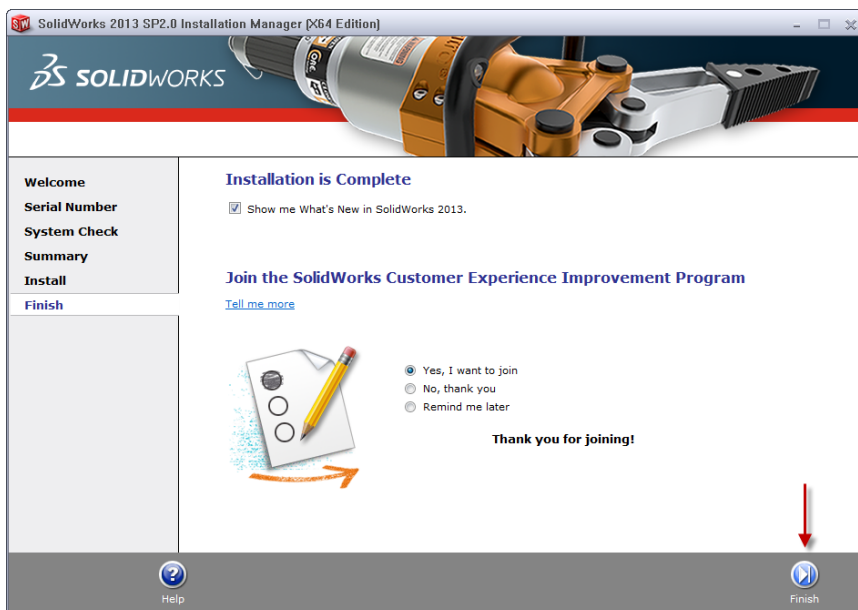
SolidWorks 2013 SP2.0 Installation Manager [X64 Edition]

SOLIDWORKS

Welcome
Serial Number
System Check
Summary
Install
Finish

Installation is Complete

Show me What's New in SolidWorks 2013.

Join the SolidWorks Customer Experience Improvement Program

Tell me more

Yes, I want to join
No, thank you
Remind me later

Thank you for joining!

Help

Finish